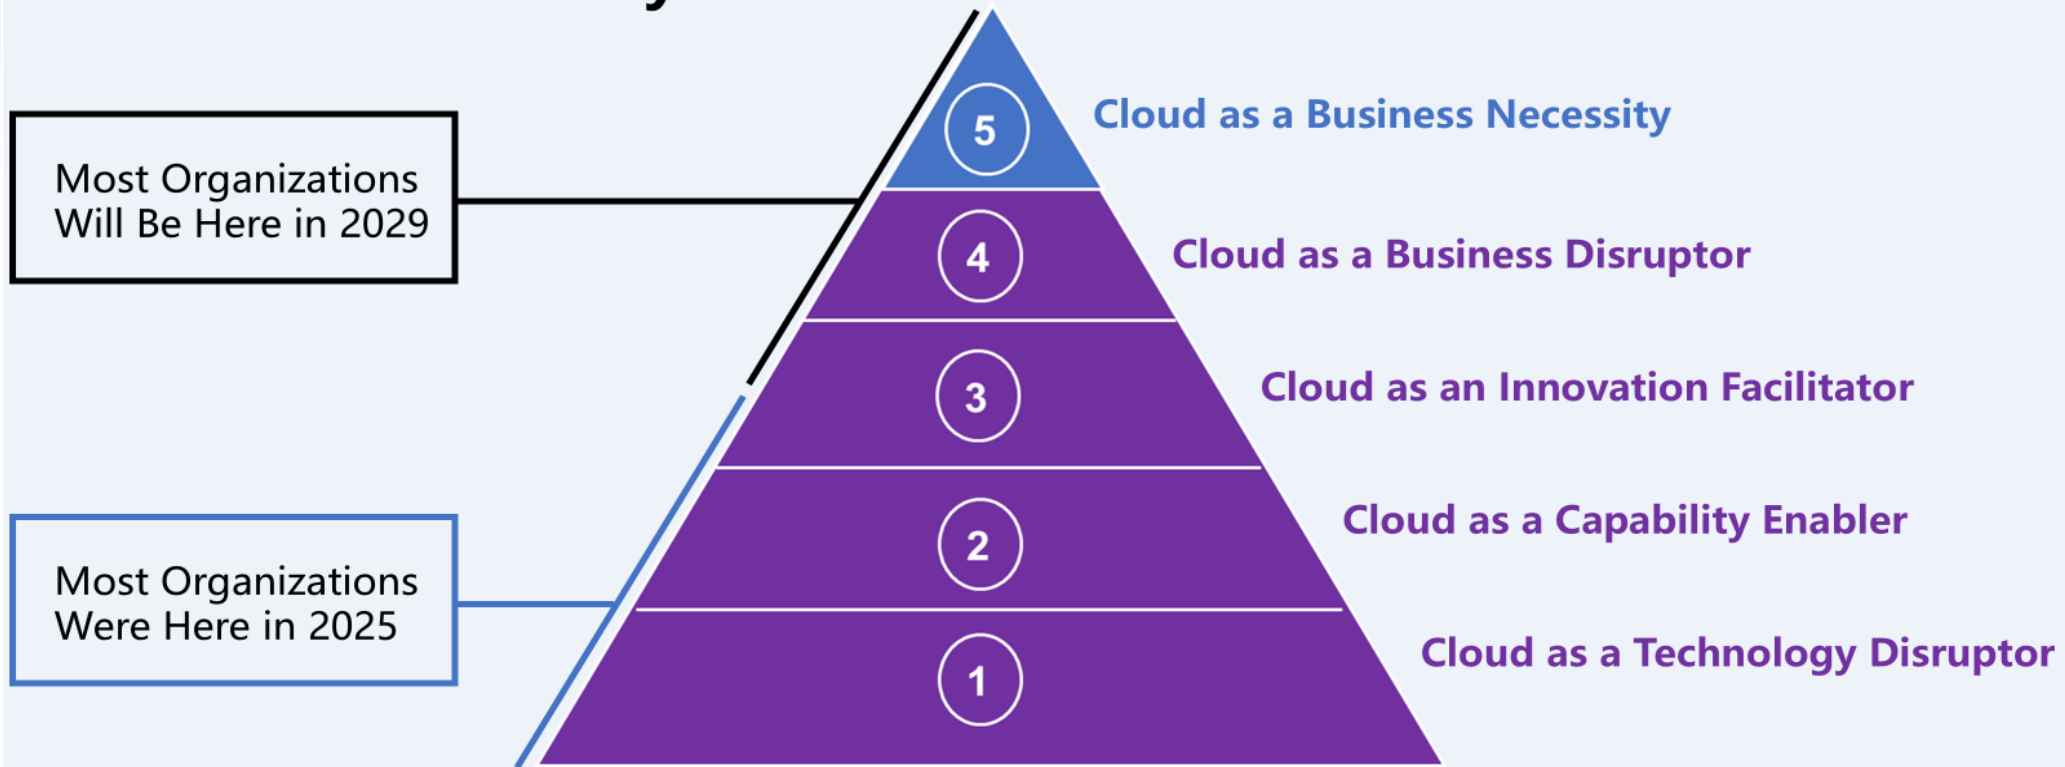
Most Organizations Will Be Here in 2029

Most Organizations Were Here in 2025

5
Cloud as a Business Necessity

4
Cloud as a Business Disruptor

3
Cloud as an Innovation Facilitator

2
Cloud as a Capability Enabler

1
Cloud as a Technology Disruptor